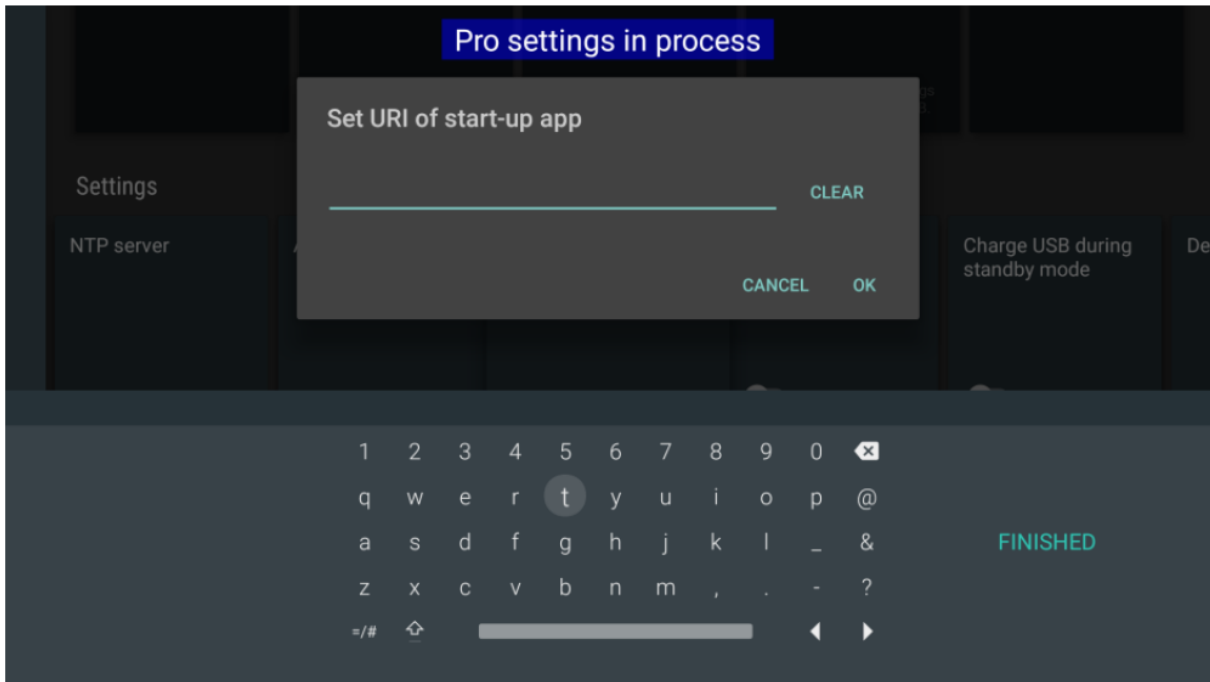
Pro settings in process

Set URI of start-up app

CLEAR

CANCEL OK

Settings

NTP server

Charge USB during standby mode

De

1 2 3 4 5 6 7 8 9 0
q w e r t y u i o p @
a s d f g h j k l _ &
z x c v b n m , . - ?
=/#

FINISHED